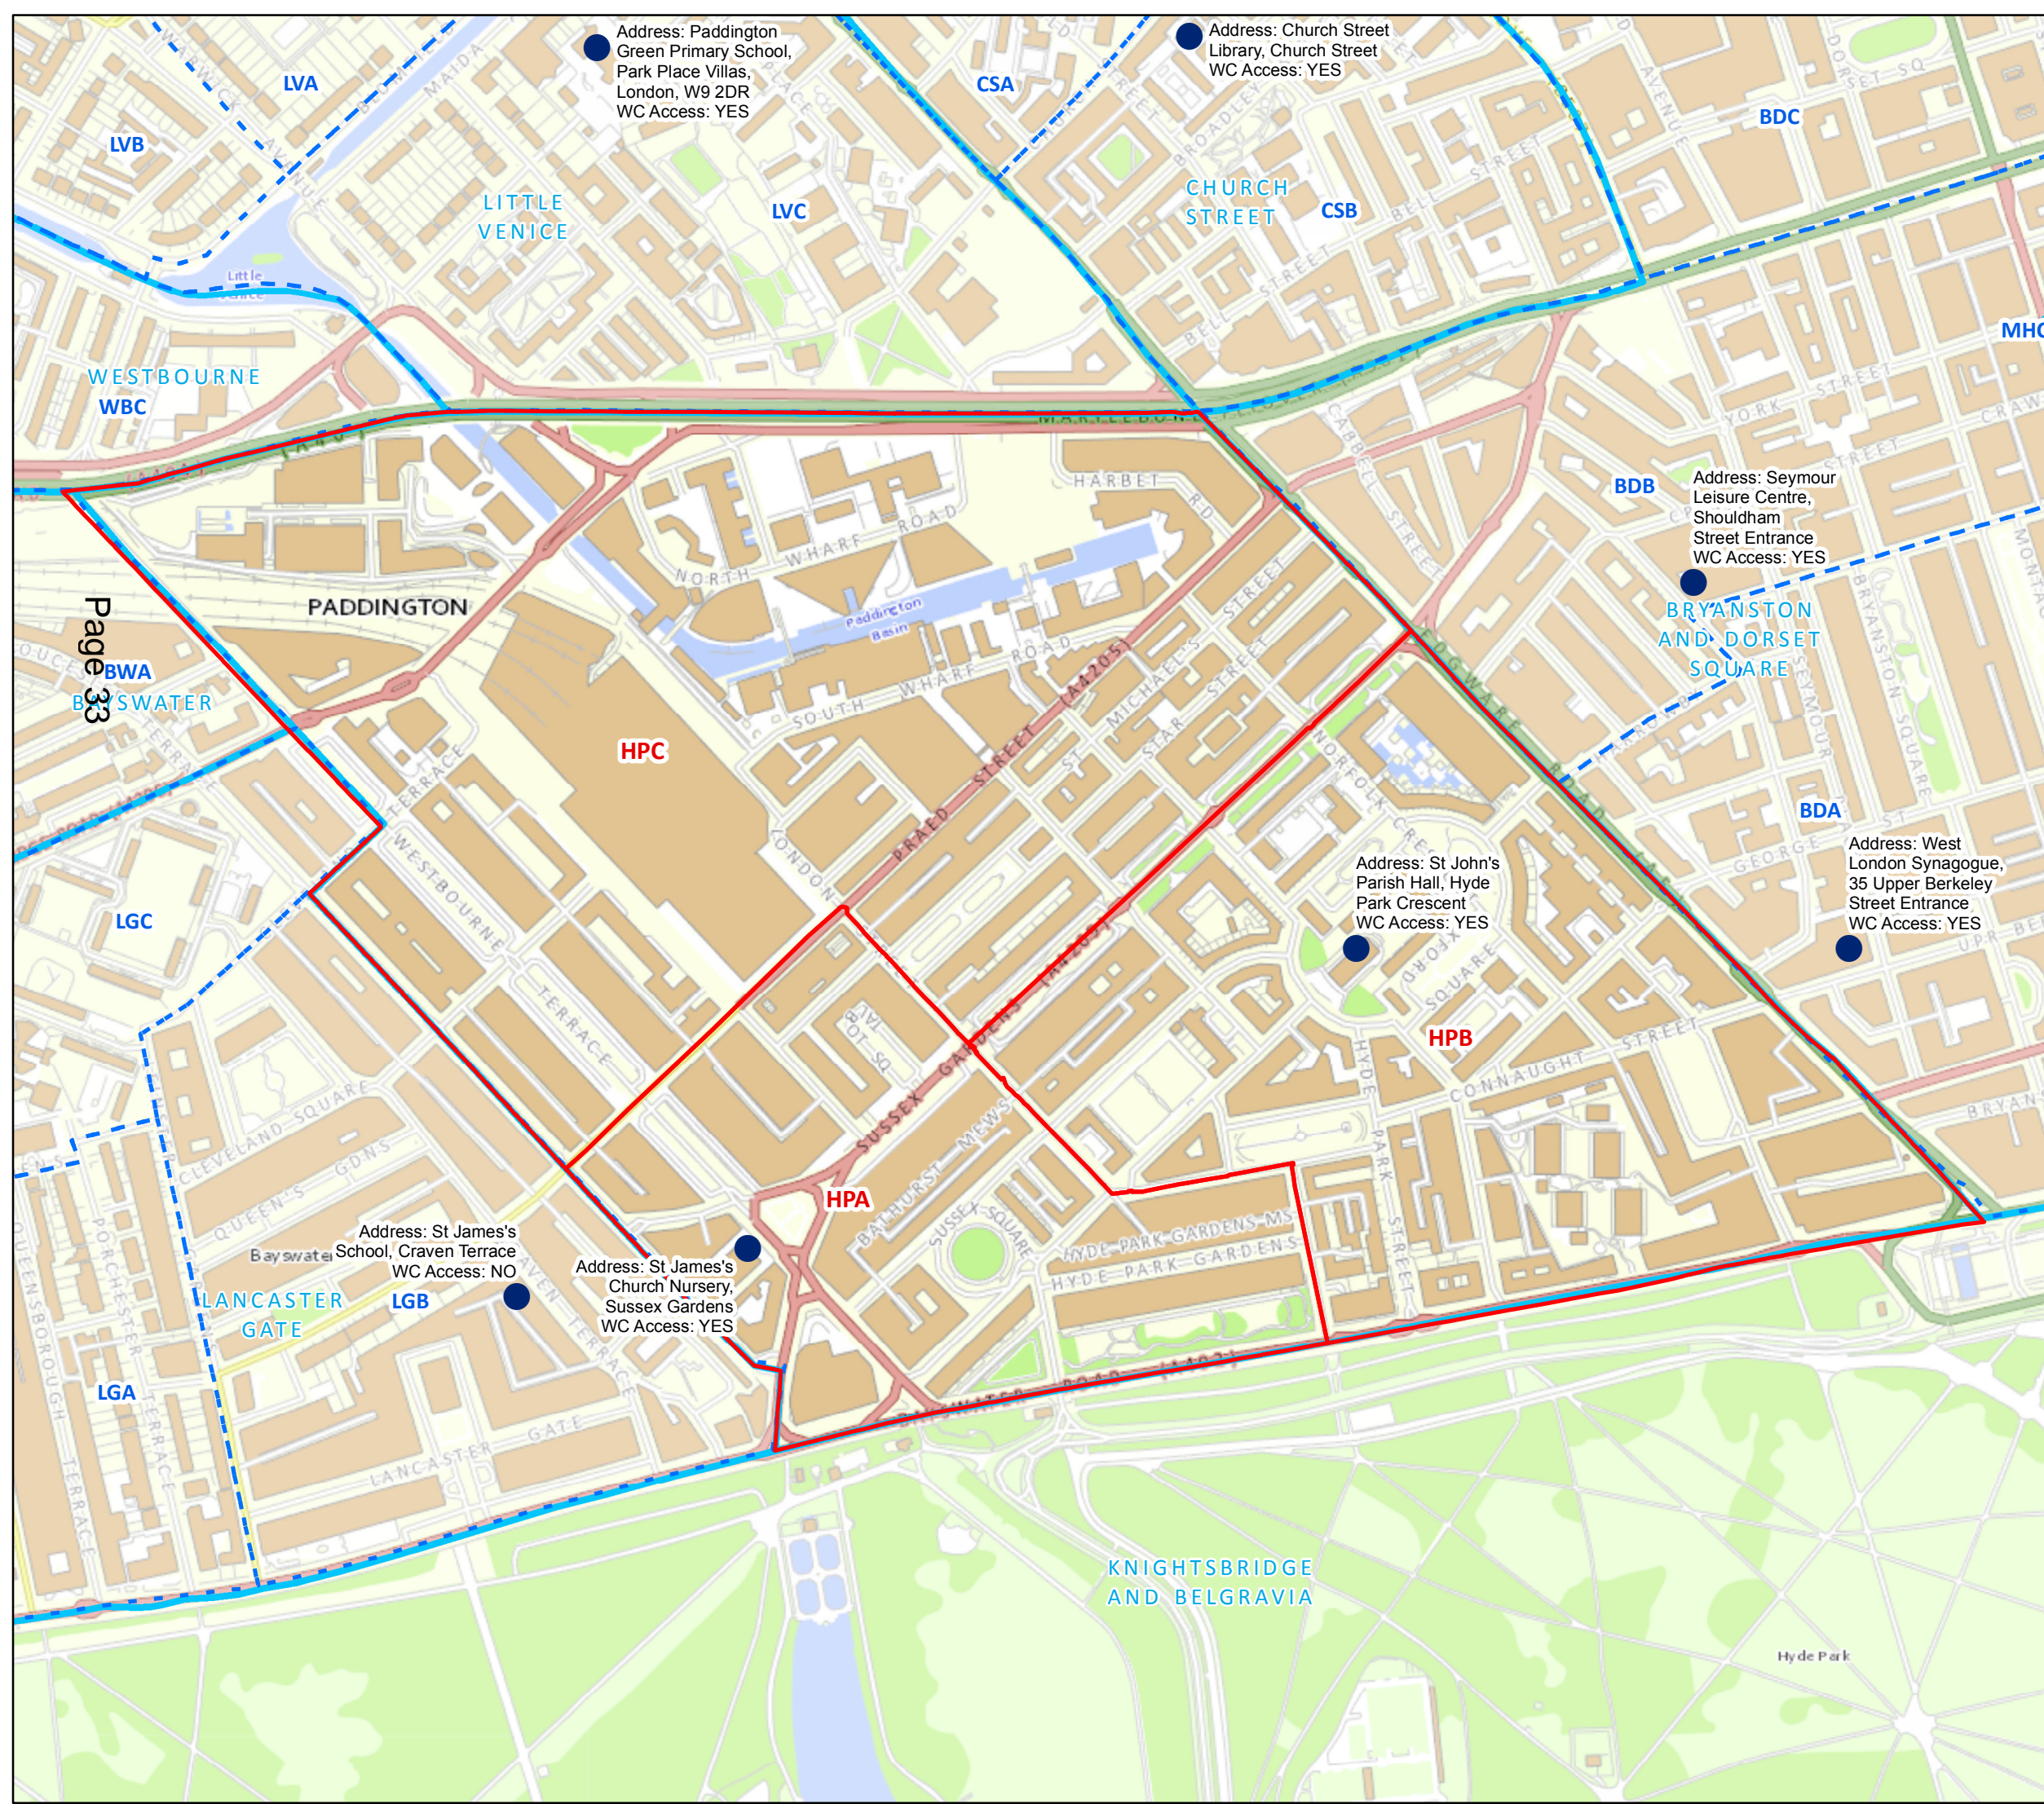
Address: Paddington Green Primary School, Park Place Villas, London, W9 2DR
WC Access: YES

Address: Church Street Library, Church Street
WC Access: YES

LVA
LVB
CSA
BDC
LITTLE VENICE
LVC
CHURCH STREET
CSB
MAIDA
BELL STREET
DORSET SQ
WESTBOURNE
WBC
MHC
MARYLEBONE
HARBET RD
NORTH WHARF ROAD
Paddington Basin
YORK STREET
BDB
Address: Seymour Leisure Centre, Shouldham Street Entrance
WC Access: YES
BRYANSTON AND DORSET SQUARE
PADDINGTON
Page 33
BWA
BAYSWATER
SOUTH WHARF ROAD
PRAED STREET (A4205)
ST MICHAEL'S STREET
STAR STREET
HPC
NORFOLK CRES
EDGWARE ROAD
BDA
GEORGE ST
Address: West London Synagogue, 35 Upper Berkeley Street Entrance
WC Access: YES
LGC
WESTBOURNE TERRACE
LONDON
Address: St John's Parish Hall, Hyde Park Crescent
WC Access: YES
OXFORD SQUARE
HPB
CONNAUGHT STREET
SUSSEX GARDENS (A4205)
TALBOT SQ
CLEVELAND SQUARE
QUEEN'S GDNS
BATHURST MEWS
SUSSEX SQUARE
HPA
HYDE PARK GARDENS MS
HYDE PARK GARDENS
HYDE PARK STREET
Address: St James's School, Craven Terrace
WC Access: NO
Bayswater
Address: St James's Church Nursery, Sussex Gardens
WC Access: YES
LANCASTER GATE
LGB
LGA
PORCHESTER TERRACE
QUEENSBOROUGH TERRACE
LANCASTER GATE
BAYSWATER ROAD (A402)
KNIGHTSBRIDGE AND BELGRAVIA
Hyde Park